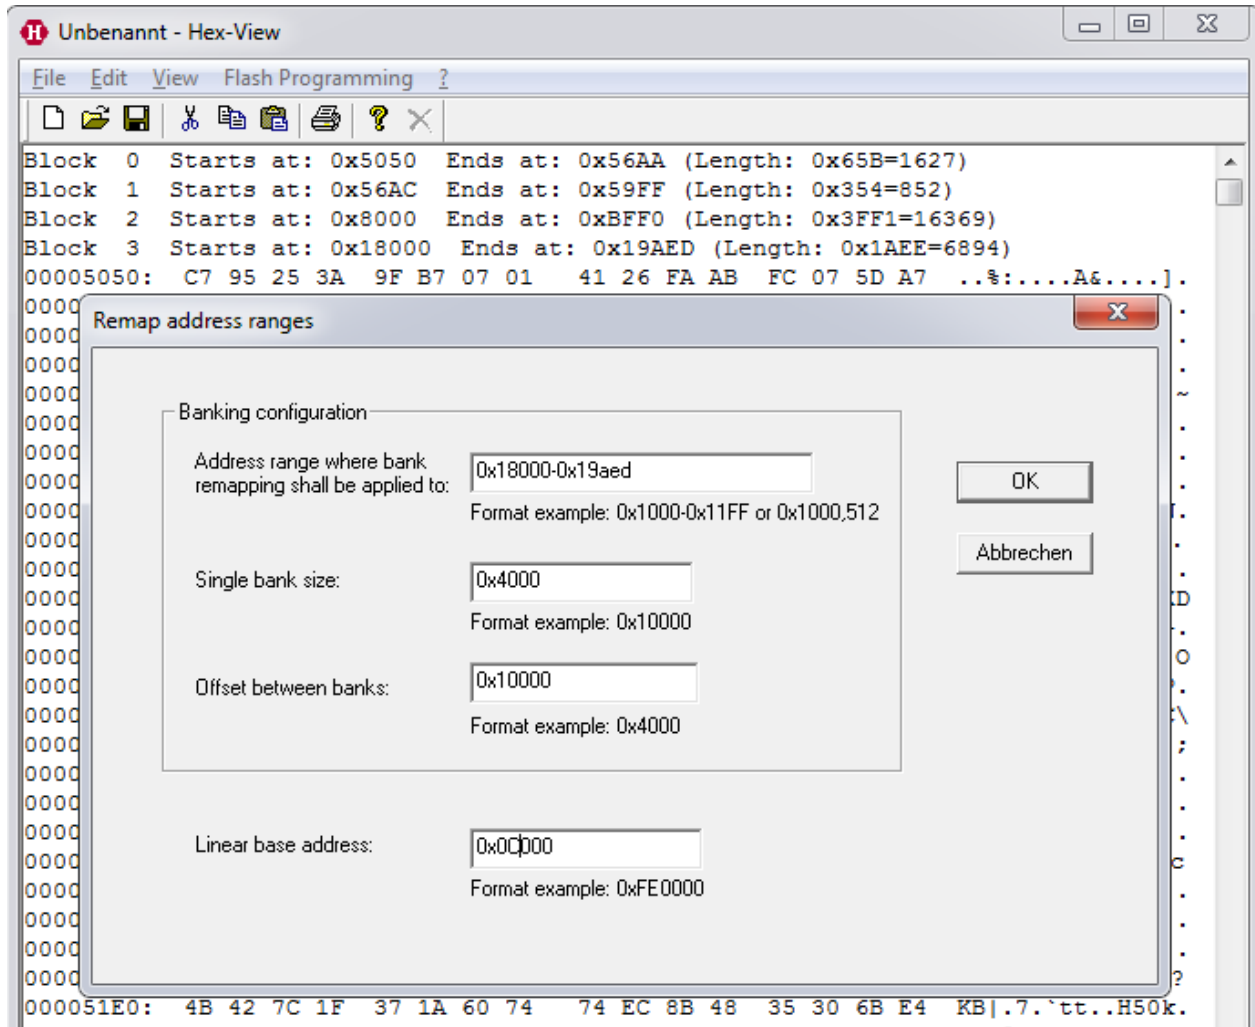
Unbenannt - Hex-View

File Edit View Flash Programming ?

Block 0 Starts at: 0x5050 Ends at: 0x56AA (Length: 0x65B=1627)
Block 1 Starts at: 0x56AC Ends at: 0x59FF (Length: 0x354=852)
Block 2 Starts at: 0x8000 Ends at: 0xBFF0 (Length: 0x3FF1=16369)
Block 3 Starts at: 0x18000 Ends at: 0x19AED (Length: 0x1AEE=6894)
00005050: C7 95 25 3A 9F B7 07 01 41 26 FA AB FC 07 5D A7 ..%:....A&....].
0000
0000
0000
0000
0000
0000
0000
0000
0000
0000
0000
0000
0000
0000
0000
0000
0000
0000
0000
0000
0000
0000
0000
0000
000051E0: 4B 42 7C 1F 37 1A 60 74 74 EC 8B 48 35 30 6B E4 KB|.7.`tt..H50k.

Remap address ranges

Banking configuration

Address range where bank remapping shall be applied to: 0x18000-0x19aed
Format example: 0x1000-0x11FF or 0x1000,512

Single bank size: 0x4000
Format example: 0x10000

Offset between banks: 0x10000
Format example: 0x4000

Linear base address: 0x00000
Format example: 0xFE0000

OK

Abbrechen